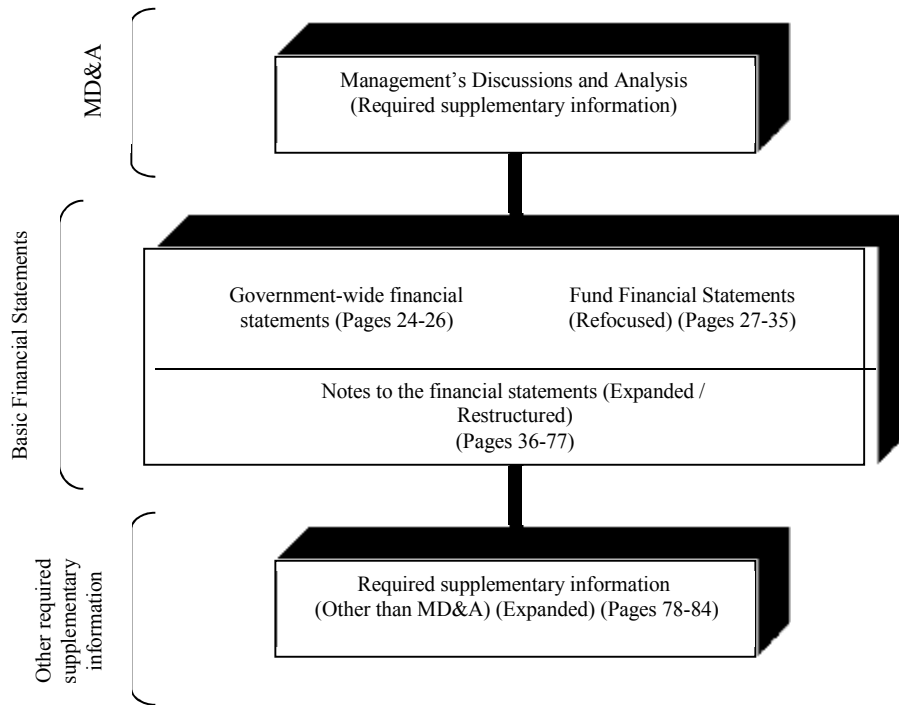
MD&A

Management's Discussions and Analysis
(Required supplementary information)

Basic Financial Statements

Government-wide financial statements (Pages 24-26)

Fund Financial Statements
(Refocused) (Pages 27-35)

Notes to the financial statements (Expanded / Restructured)
(Pages 36-77)

Other required supplementary information

Required supplementary information
(Other than MD&A) (Expanded) (Pages 78-84)